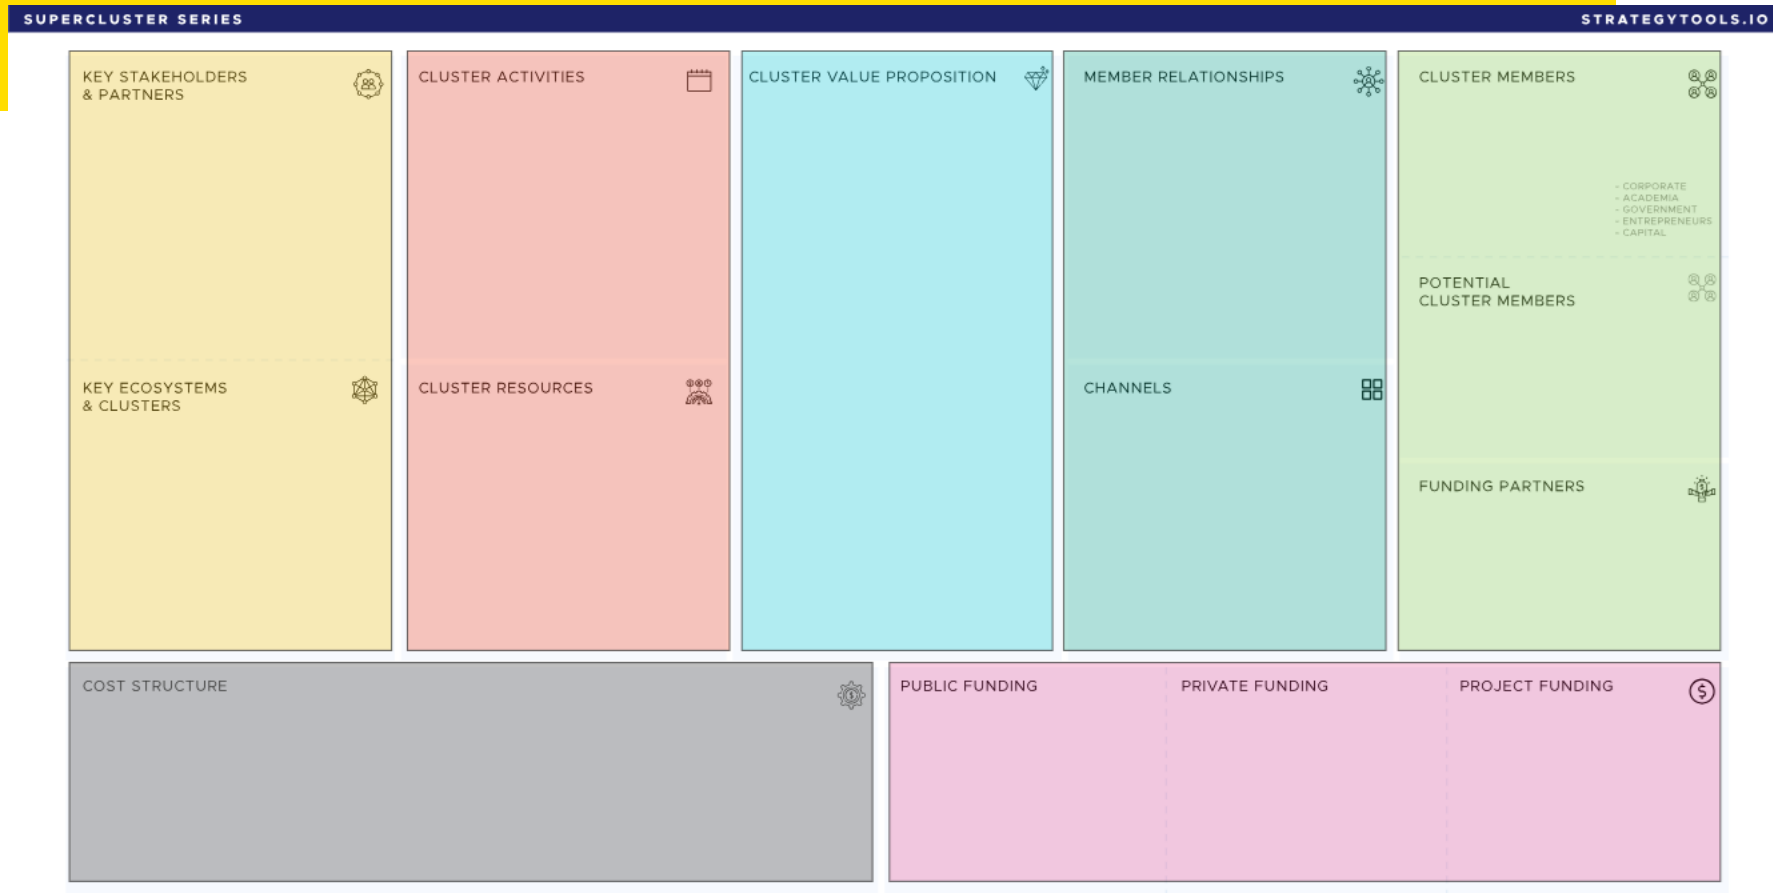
SUPERCLUSTER SERIES

STRATEGYTOOLS.IO

KEY STAKEHOLDERS & PARTNERS

KEY ECOSYSTEMS & CLUSTERS

CLUSTER ACTIVITIES

CLUSTER RESOURCES

CLUSTER VALUE PROPOSITION

MEMBER RELATIONSHIPS

CHANNELS

CLUSTER MEMBERS

- CORPORATE
- ACADEMIA
- GOVERNMENT
- ENTREPRENEURS
- CAPITAL

POTENTIAL CLUSTER MEMBERS

FUNDING PARTNERS

COST STRUCTURE

PUBLIC FUNDING

PRIVATE FUNDING

PROJECT FUNDING